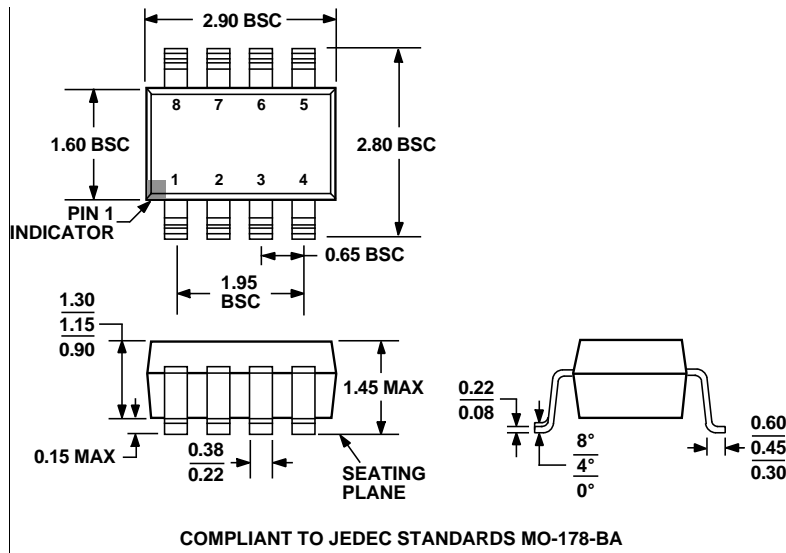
2.90 BSC

8 7 6 5

1.60 BSC

2.80 BSC

1 2 3 4

PIN 1 INDICATOR

0.65 BSC

1.95 BSC

1.30
1.15
0.90

1.45 MAX

0.15 MAX

0.38
0.22

SEATING PLANE

0.22
0.08

8°
4°
0°

0.60
0.45
0.30

COMPLIANT TO JEDEC STANDARDS MO-178-BA